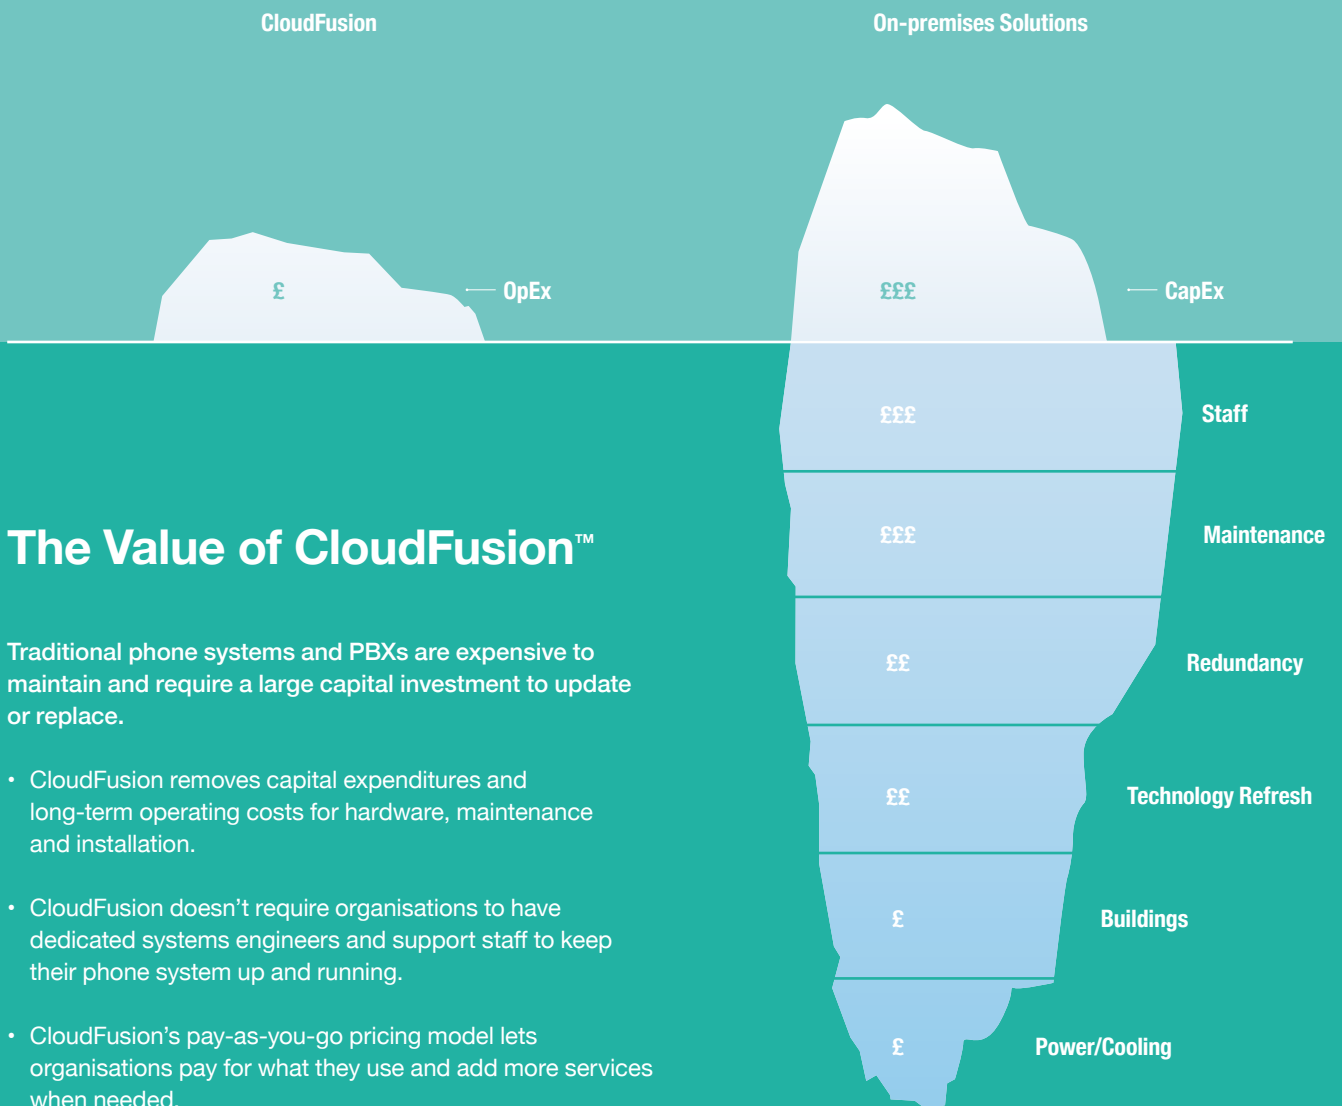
CloudFusion

On-premises Solutions

£

OpEx

£££

CapEx

£££

Staff

£££

Maintenance

££

Redundancy

££

Technology Refresh

£

Buildings

£

Power/Cooling

The Value of CloudFusion™

Traditional phone systems and PBXs are expensive to maintain and require a large capital investment to update or replace.

• CloudFusion removes capital expenditures and long-term operating costs for hardware, maintenance and installation.

• CloudFusion doesn't require organisations to have dedicated systems engineers and support staff to keep their phone system up and running.

• CloudFusion's pay-as-you-go pricing model lets organisations pay for what they use and add more services when needed.